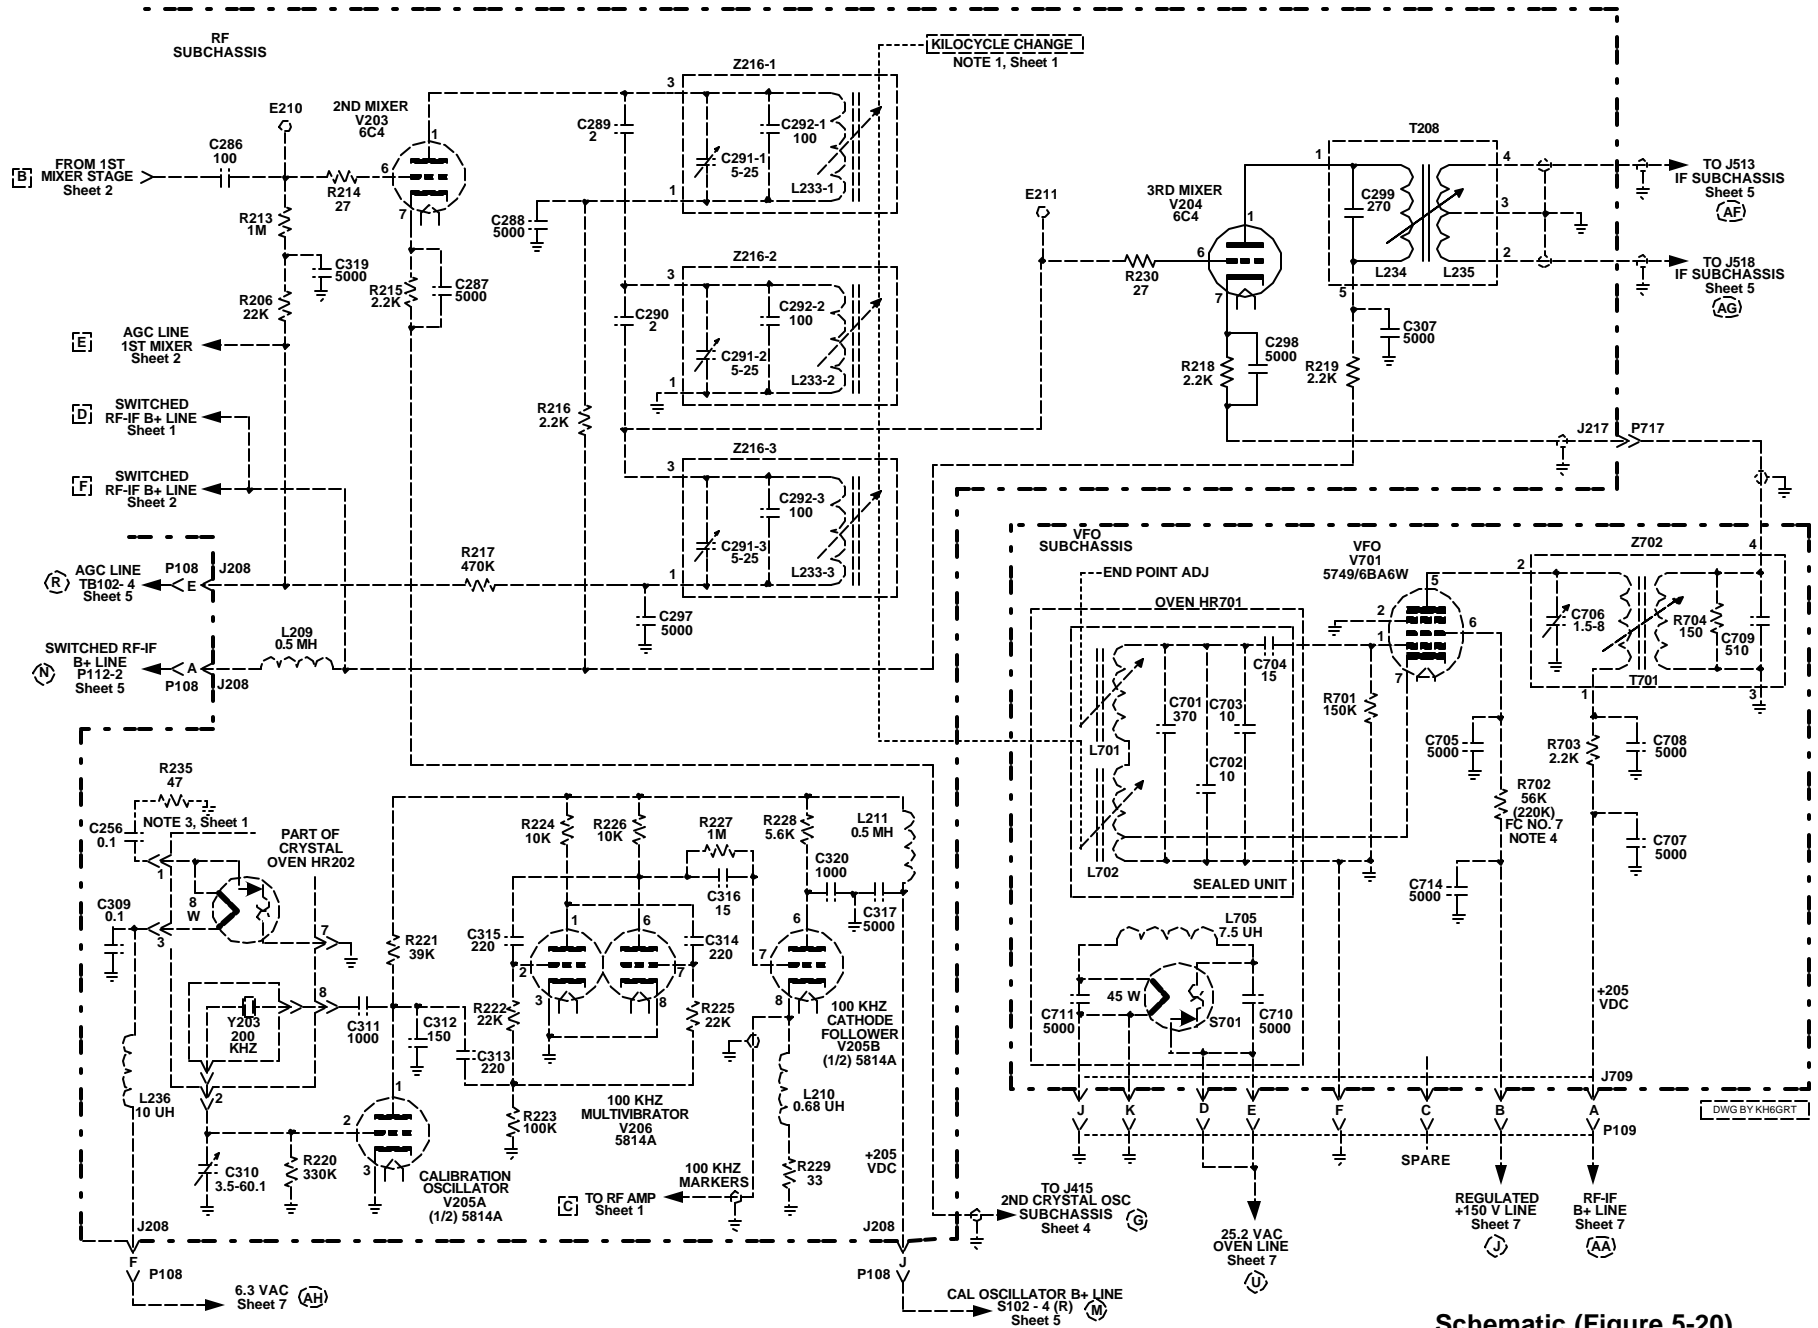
RF SUBCHASSIS

KILOCYCLE CHANGE
NOTE 1, Sheet 1

Z216-1

E210

2ND MIXER
V203
6C4

C289
2

3

C292-1
100

C286
100

B FROM 1ST MIXER STAGE Sheet 2

R214
27

6

C291-1
5-25

L233-1

1

7

C288
5000

1

R213
1M

C319
5000

R215
2.2K

C287
5000

R206
22K

E AGC LINE 1ST MIXER Sheet 2

D SWITCHED RF-IF B+ LINE Sheet 1

F SWITCHED RF-IF B+ LINE Sheet 2

R AGC LINE TB102- 4 Sheet 5

P108
E
J208

N SWITCHED RF-IF B+ LINE P112-2 Sheet 5

A
P108
J208

L209
0.5 MH

Z216-2

3

C290
2

C292-2
100

C291-2
5-25

L233-2

1

R216
2.2K

Z216-3

3

C292-3
100

C291-3
5-25

L233-3

R217
470K

1

C297
5000

E211

R230
27

3RD MIXER
V204
6C4

1

6

7

T208

1

4

C299
270

3

L234
L235

2

5

C298
5000

C307
5000

R218
2.2K

R219
2.2K

TO J513 IF SUBCHASSIS Sheet 5 AF

TO J518 IF SUBCHASSIS Sheet 5 AG

J217
P717

VFO SUBCHASSIS

END POINT ADJ

VFO
V701
5749/6BA6W

Z702

2

4

5

OVEN HR701

2

1

6

C704
15

C706
1.5-8

R704
150

C709
510

T701

3

1

C701
370

C703
10

C702
10

R701
150K

L701

L702

SEALED UNIT

C705
5000

R703
2.2K

C708
5000

R702
56K
(220K)
FC NO. 7
NOTE 4

C707
5000

C714
5000

L705
7.5 UH

45 W

C711
5000

S701

C710
5000

+205 VDC

J709

J K D E F C B A

P109

SPARE

DWG BY KH6GRT

25.2 VAC OVEN LINE Sheet 7 U

REGULATED +150 V LINE Sheet 7 J

RF-IF B+ LINE Sheet 7 AA

R235
47

NOTE 3, Sheet 1

C256
0.1

PART OF CRYSTAL OVEN HR202

1

8
W

C309
0.1

3

7

R221
39K

8

Y203
200 KHZ

C311
1000

C312
150

C313
220

L236
10 UH

2

R220
330K

C310
3.5-60.1

1

2

3

CALIBRATION OSCILLATOR V205A (1/2) 5814A

R224
10K

R226
10K

R227
1M

R228
5.6K

L211
0.5 MH

C320
1000

C316
15

C317
5000

C315
220

1

6

C314
220

6

2

7

7

3

8

8

R222
22K

R225
22K

100 KHZ CATHODE FOLLOWER V205B (1/2) 5814A

R223
100K

100 KHZ MULTIVIBRATOR V206 5814A

L210
0.68 UH

R229
33

100 KHZ MARKERS

C TO RF AMP Sheet 1

+205 VDC

TO J415 2ND CRYSTAL OSC SUBCHASSIS Sheet 4 G

J208

J208

F
P108

6.3 VAC Sheet 7 AH

P108
J

CAL OSCILLATOR B+ LINE S102 - 4 (R) Sheet 5 M

Schematic (Figure 5-20)